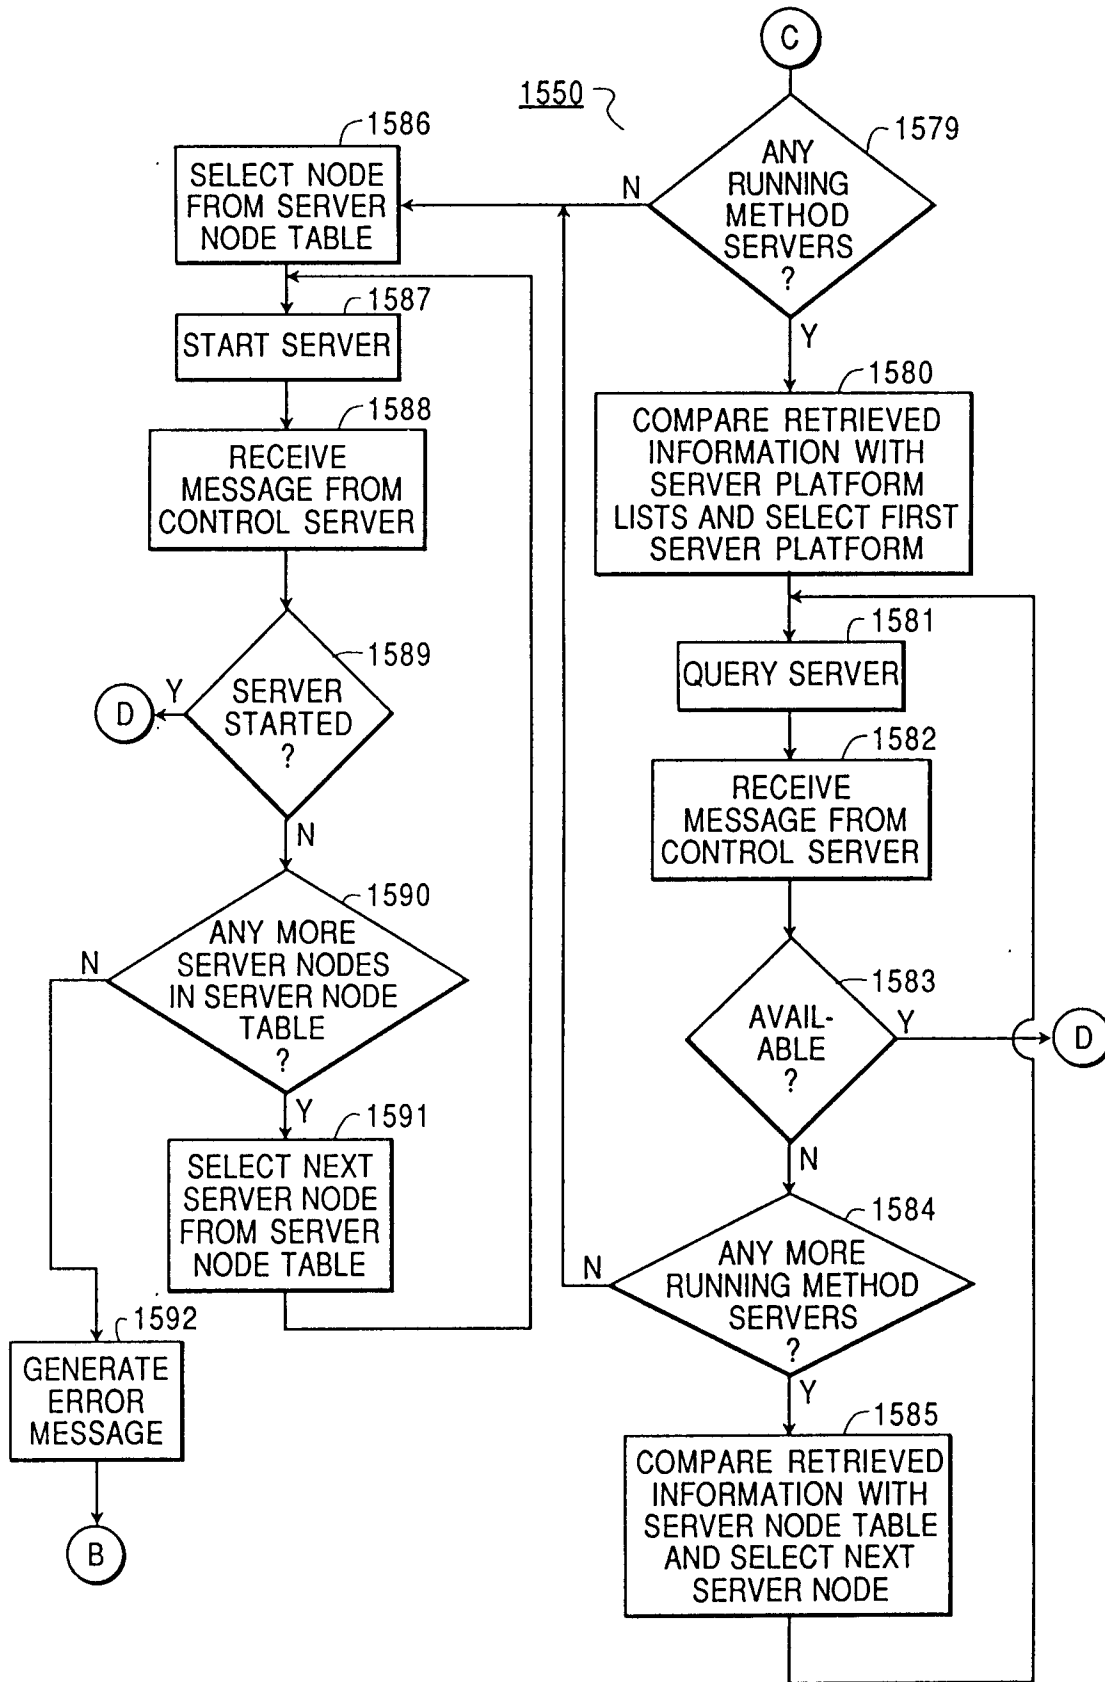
C

1550

1579
ANY RUNNING METHOD SERVERS ?

N

Y

1586
SELECT NODE FROM SERVER NODE TABLE

1587
START SERVER

1588
RECEIVE MESSAGE FROM CONTROL SERVER

1589
SERVER STARTED ?

Y

D

N

1590
ANY MORE SERVER NODES IN SERVER NODE TABLE ?

N

Y

1591
SELECT NEXT SERVER NODE FROM SERVER NODE TABLE

1592
GENERATE ERROR MESSAGE

B

1580
COMPARE RETRIEVED INFORMATION WITH SERVER PLATFORM LISTS AND SELECT FIRST SERVER PLATFORM

1581
QUERY SERVER

1582
RECEIVE MESSAGE FROM CONTROL SERVER

1583
AVAIL-ABLE ?

Y

D

N

1584
ANY MORE RUNNING METHOD SERVERS ?

N

Y

1585
COMPARE RETRIEVED INFORMATION WITH SERVER NODE TABLE AND SELECT NEXT SERVER NODE